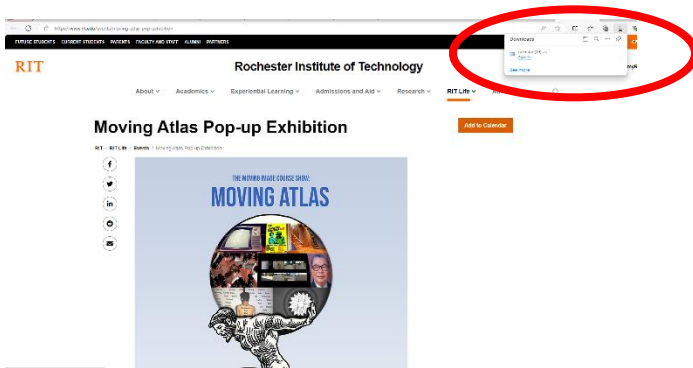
https://www.rit.edu/events/moving-atlas-pop-exhibit

FUTURE STUDENTS CURRENT STUDENTS PARENTS FACULTY AND STAFF ALUMNI PARTNERS

Downloads

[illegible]

Open file

See more

RIT

Rochester Institute of Technology

About Academics Experiential Learning Admissions and Aid Research RIT Life

Moving Atlas Pop-up Exhibition

Add to Calendar

RIT / RIT Life / Events / Moving Atlas Pop-up Exhibition

THE MOVING IMAGE COURSE SHOW:

MOVING ATLAS